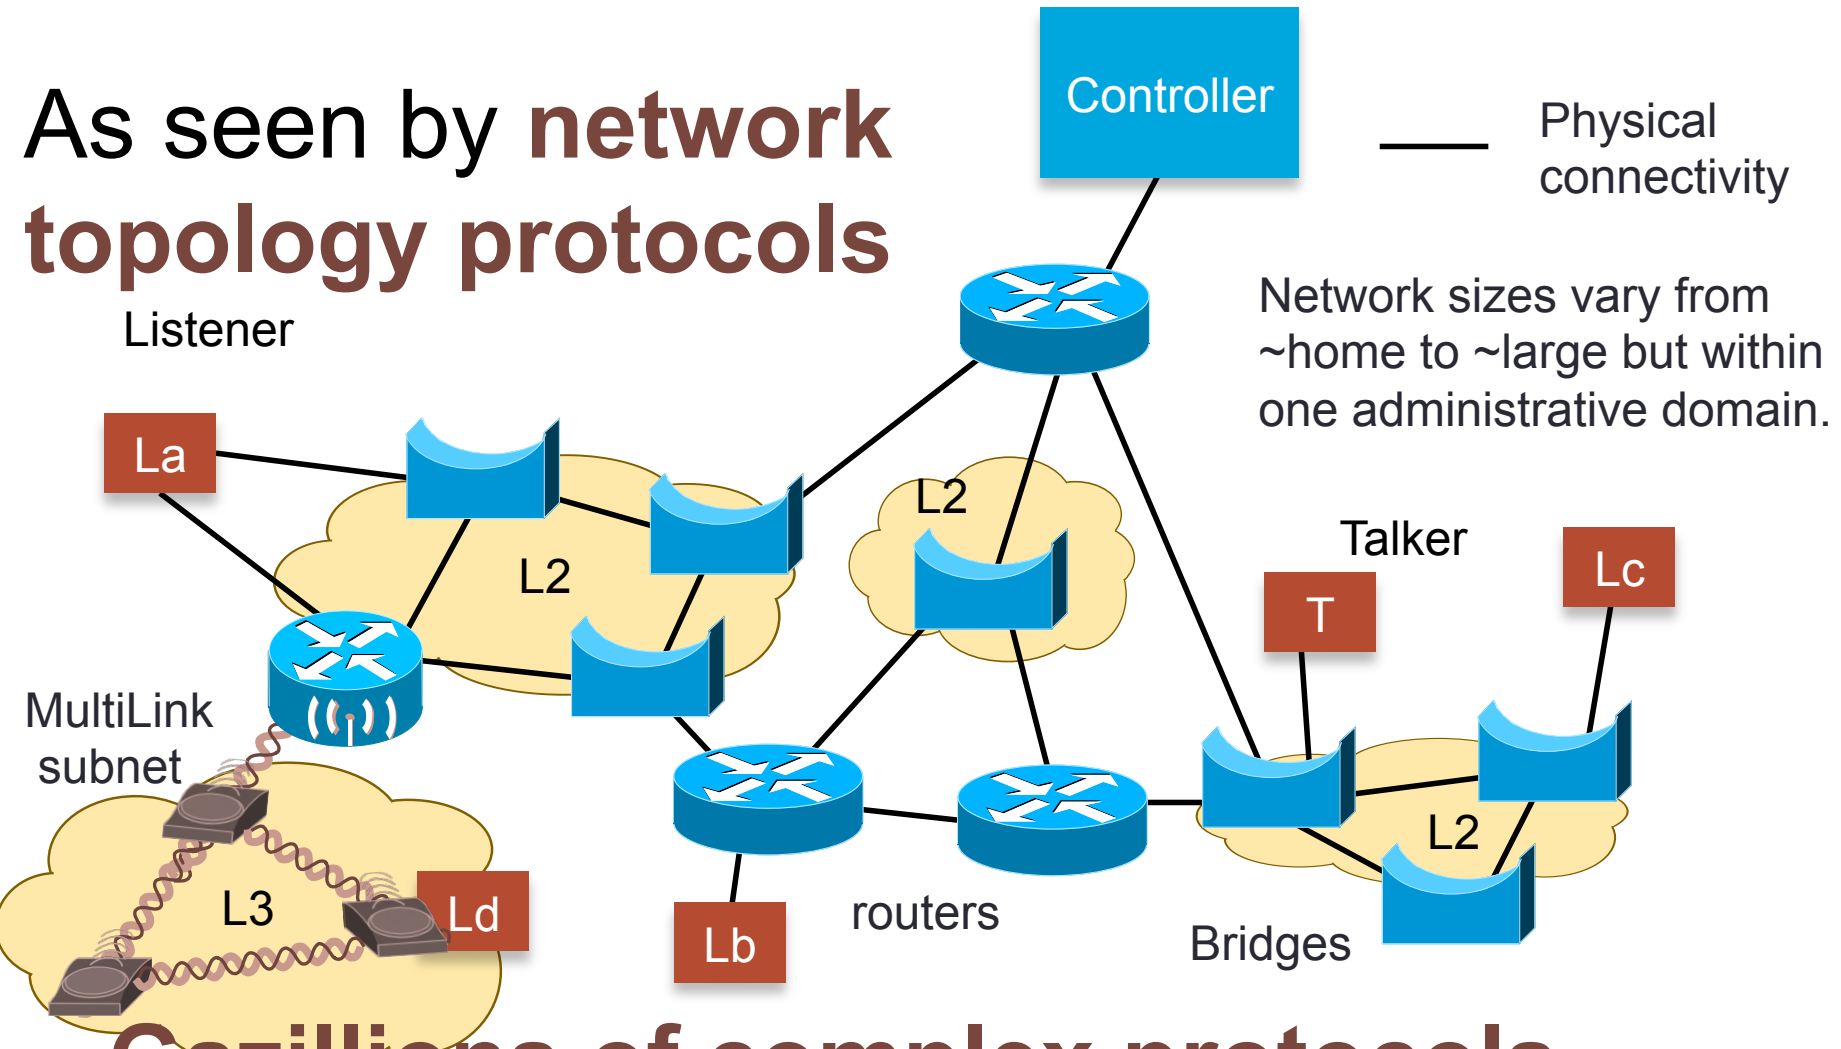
As seen by network topology protocols

Controller

Physical connectivity

Network sizes vary from ~home to ~large but within one administrative domain.

Listener

La

L2

L2

Talker

T

Lc

MultiLink subnet

L3

Ld

Lb

routers

L2

Bridges

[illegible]